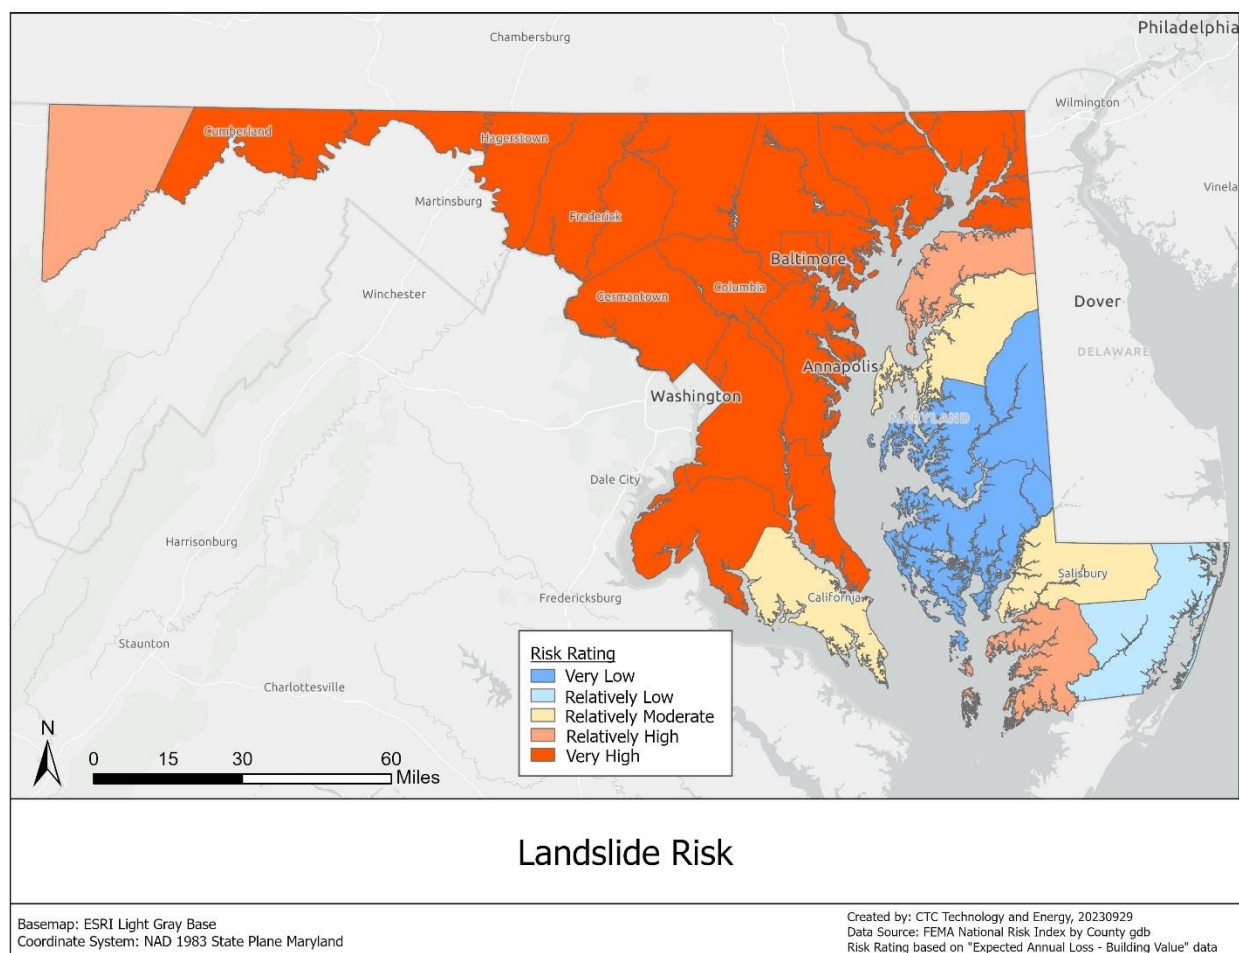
Chambersburg
Philadelphia
Wilmington
Vinela
Cumberland
Hagerstown
Martinsburg
Frederick
Baltimore
Winchester
Germantown
Columbia
Dover
DELAWARE
Annapolis
Washington
MARYLAND
Dale City
Harrisonburg
Salisbury
Fredericksburg
California
Staunton
Charlottesville

Risk Rating
Very Low
Relatively Low
Relatively Moderate
Relatively High
Very High

N
0 15 30 60 Miles

Landslide Risk

Basemap: ESRI Light Gray Base
Coordinate System: NAD 1983 State Plane Maryland

Created by: CTC Technology and Energy, 20230929
Data Source: FEMA National Risk Index by County gdb
Risk Rating based on "Expected Annual Loss - Building Value" data